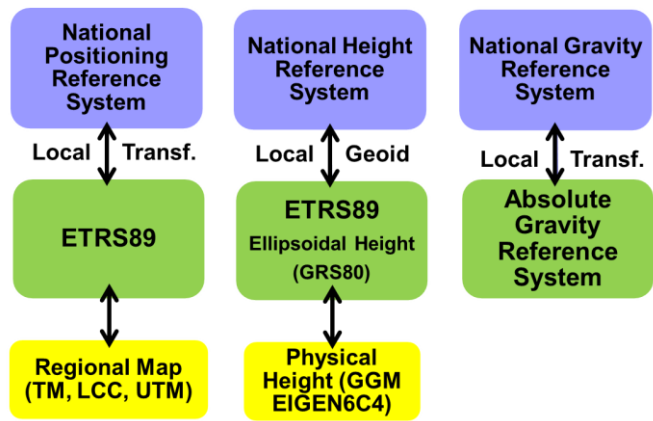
National Positioning Reference System

Local Transf.

ETRS89

Regional Map (TM, LCC, UTM)

National Height Reference System

Local Geoid

ETRS89
Ellipsoidal Height (GRS80)

Physical Height (GGM EIGEN6C4)

National Gravity Reference System

Local Transf.

Absolute Gravity Reference System